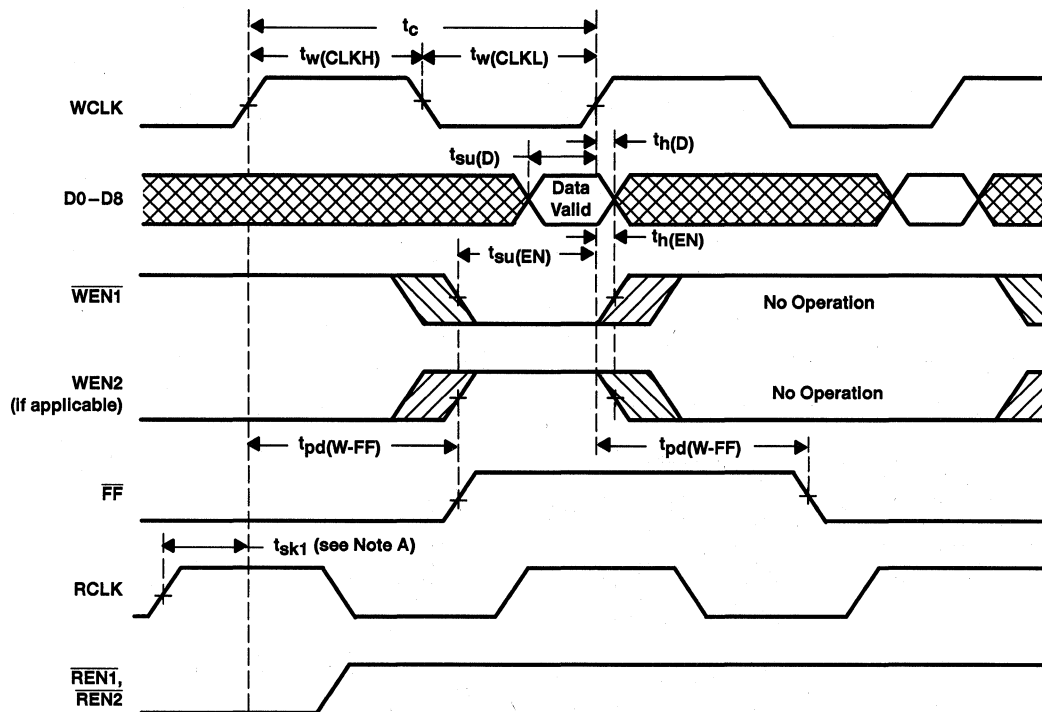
$t_c$

$t_{w(CLKH)}$

$t_{w(CLKL)}$

WCLK

$t_{su(D)}$

$t_{h(D)}$

D0–D8

Data Valid

$t_{su(EN)}$

$t_{h(EN)}$

$\overline{WEN1}$

No Operation

WEN2 (if applicable)

No Operation

$t_{pd(W\text{-}FF)}$

$t_{pd(W\text{-}FF)}$

$\overline{FF}$

$t_{sk1}$ (see Note A)

RCLK

$\overline{REN1}$, $\overline{REN2}$